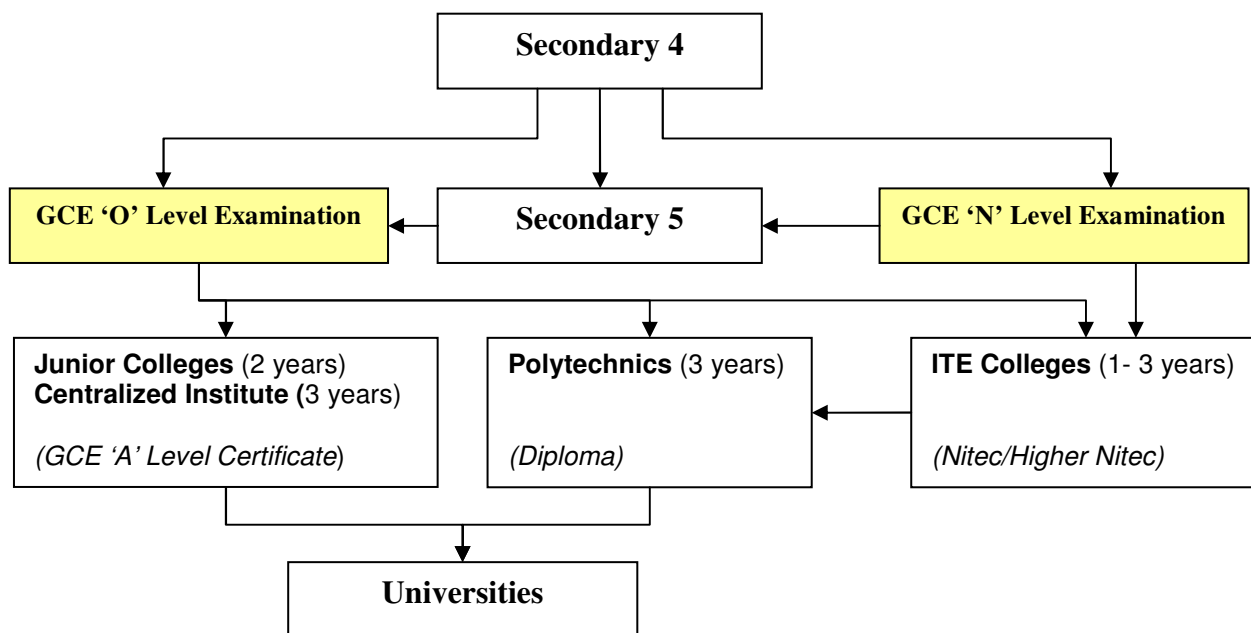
Secondary 4

GCE ‘O’ Level Examination

Secondary 5

GCE ‘N’ Level Examination

Junior Colleges (2 years)
Centralized Institute (3 years)

(GCE ‘A’ Level Certificate)

Polytechnics (3 years)

(Diploma)

ITE Colleges (1- 3 years)

(Nitec/Higher Nitec)

Universities